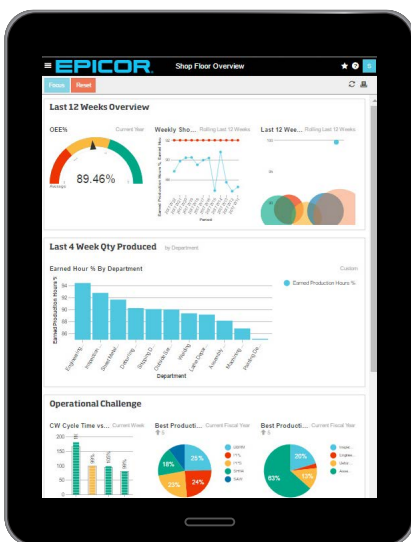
EPICOR
Shop Floor Overview
Focus Reset

Last 12 Weeks Overview

OEE%
Current Year
89.46%
Average

Weekly Sho...
Rolling Last 12 Weeks
Earned Production Hours % Earned Hou...
Period

Last 12 Wee...
Rolling Last 12 Weeks
100

Last 4 Week Qty Produced
by Department

Earned Hour % By Department
Custom
Earned Production Hours %
94
92
90
88
86
84
Earned Production Hours %
Engineering
Inspection
Sheet Metal
Deburring
Shipping D...
Outside Se...
Welding
Lathe Depa...
Assembly
Machining
Painting De...
Department

Operational Challenge

CW Cycle Time vs...
Current Week

Best Producti...
Current Fiscal Year
18%
25%
23%
24%

Best Producti...
Current Fiscal Year
20%
17%
63%